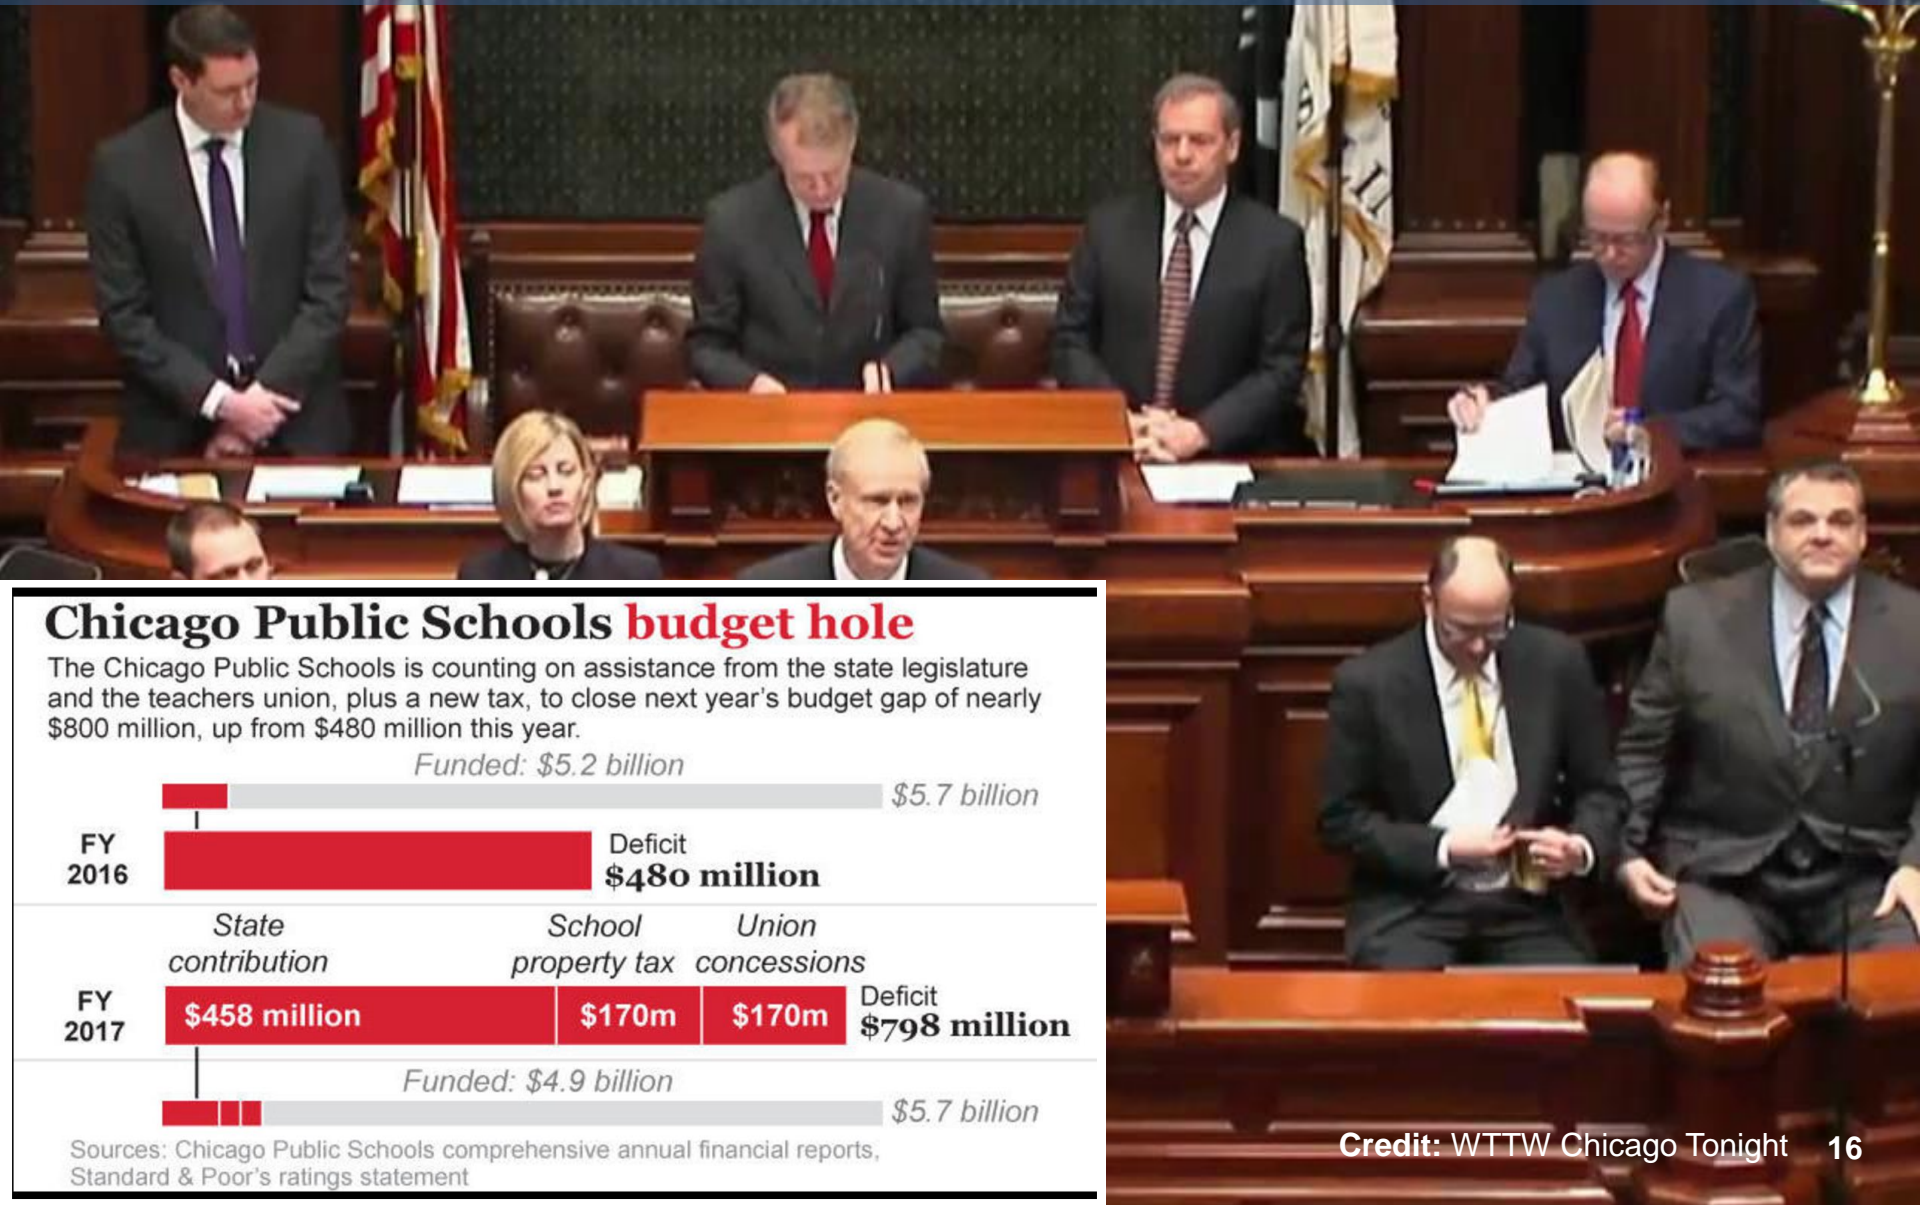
Chicago Public Schools budget hole

The Chicago Public Schools is counting on assistance from the state legislature and the teachers union, plus a new tax, to close next year's budget gap of nearly $800 million, up from $480 million this year.

Funded: $5.2 billion

$5.7 billion

FY 2016

Deficit $480 million

State contribution

School property tax

Union concessions

FY 2017

$458 million

$170m

$170m

Deficit $798 million

Funded: $4.9 billion

$5.7 billion

Sources: Chicago Public Schools comprehensive annual financial reports, Standard & Poor's ratings statement

Credit: WTTW Chicago Tonight

16